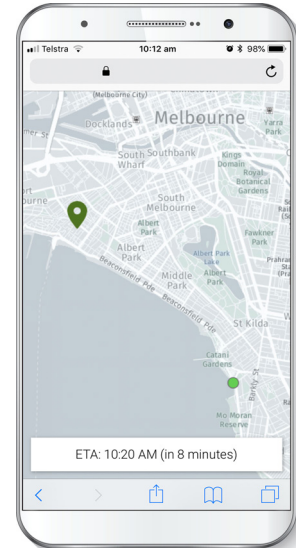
Telstra 10:12 am 98%

(Melbourne City)
Docklands
Melbourne
Yarra Park
South Wharf
Southbank
Kings Domain
Royal Botanical Gardens
South Melbourne
Albert Park
Albert Park
Fawkner Park
Albert Park Lake
Middle Park
Albert Park
Beaconsfield Pde
Beaconsfield Pde
St Kilda
Catani Gardens
Barkly St
Mo Moran Reserve

ETA: 10:20 AM (in 8 minutes)